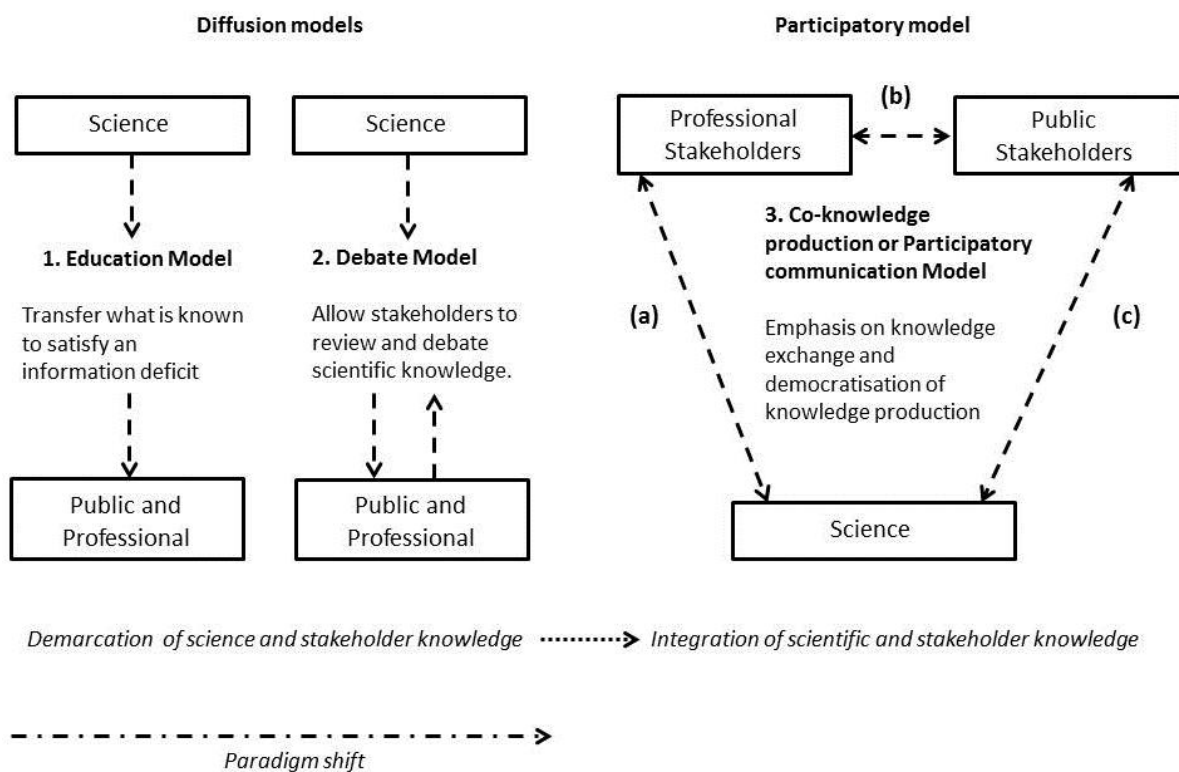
**Diffusion models**

Science

**1. Education Model**

Transfer what is known to satisfy an information deficit

Public and Professional

Science

**2. Debate Model**

Allow stakeholders to review and debate scientific knowledge.

Public and Professional

**Participatory model**

Professional Stakeholders

(b)

Public Stakeholders

**3. Co-knowledge production or Participatory communication Model**

(a)

Emphasis on knowledge exchange and democratisation of knowledge production

(c)

Science

*Demarcation of science and stakeholder knowledge* *Integration of scientific and stakeholder knowledge*

*Paradigm shift*